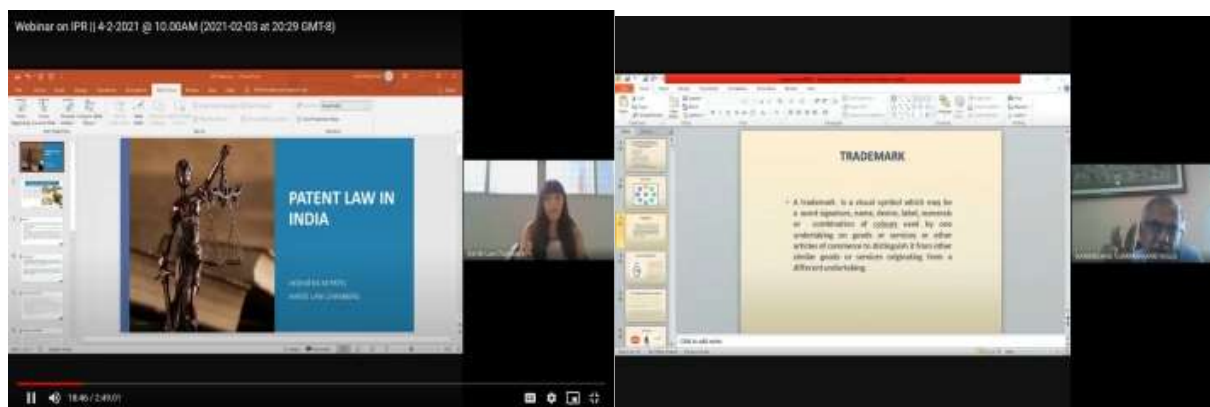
Webinar on IPR || 4-2-2021 @ 10.00AM (2021-02-03 at 20:29 GMT-8)

PATENT LAW IN INDIA

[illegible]
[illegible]

18:46 / 2:49:01

TRADEMARK

• A trademark is a visual symbol which may be a word signature, name, device, label, numerals or combination of colours used by one undertaking on goods or services or other articles of commerce to distinguish it from other similar goods or services originating from a different undertaking.

Click to add notes